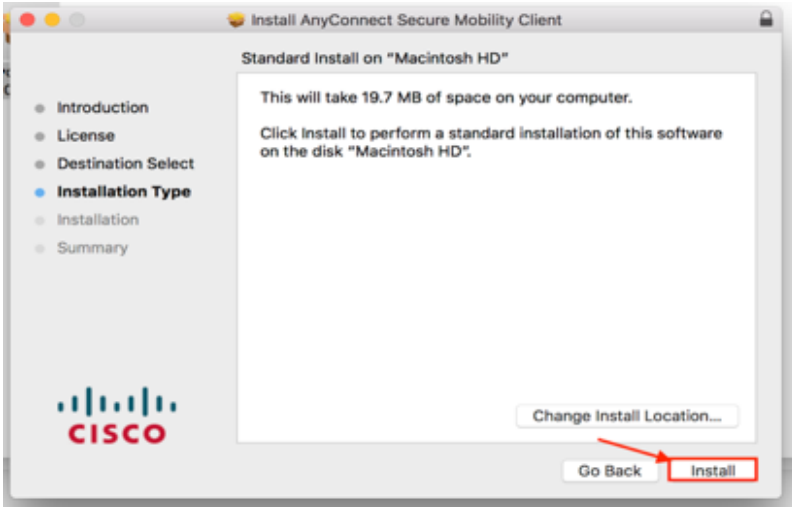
Install AnyConnect Secure Mobility Client

Standard Install on "Macintosh HD"

Introduction
License
Destination Select
Installation Type
Installation
Summary

This will take 19.7 MB of space on your computer.

Click Install to perform a standard installation of this software on the disk "Macintosh HD".

cisco

Change Install Location...

Go Back

Install